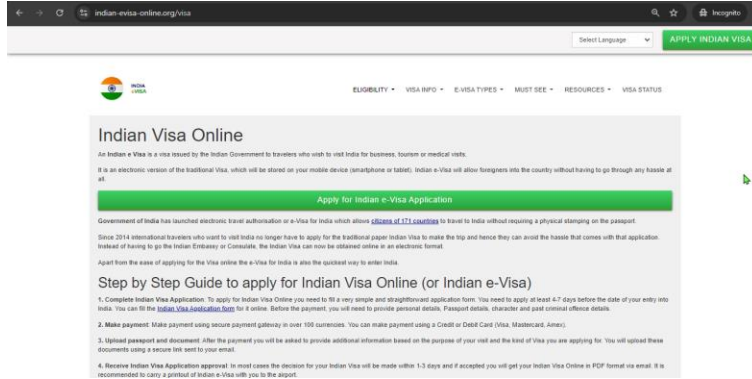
indian-evisa-online.org/visa

Incognito

Select Language

APPLY INDIAN VISA

INDIA e-VISA

ELIGIBILITY ▾ VISA INFO ▾ E-VISA TYPES ▾ MUST SEE ▾ RESOURCES ▾ VISA STATUS

Indian Visa Online

An Indian e Visa is a visa issued by the Indian Government to travelers who wish to visit India for business, tourism or medical visits.

It is an electronic version of the traditional Visa, which will be stored on your mobile device (smartphone or tablet). Indian e-Visa will allow foreigners into the country without having to go through any hassle at all.

Apply for Indian e-Visa Application

Government of India has launched electronic travel authorisation or e-Visa for India which allows citizens of 171 countries to travel to India without requiring a physical stamping on the passport.

Since 2014 international travelers who want to visit India no longer have to apply for the traditional paper Indian Visa to make the trip and hence they can avoid the hassle that comes with that application. Instead of having to go the Indian Embassy or Consulate, the Indian Visa can now be obtained online in an electronic format.

Apart from the ease of applying for the Visa online the e-Visa for India is also the quickest way to enter India.

Step by Step Guide to apply for Indian Visa Online (or Indian e-Visa)

1. Complete Indian Visa Application: To apply for Indian Visa Online you need to fill a very simple and straightforward application form. You need to apply at least 4-7 days before the date of your entry into India. You can fill the Indian Visa Application form for it online. Before the payment, you will need to provide personal details, Passport details, character and past criminal offence details.

2. Make payment: Make payment using secure payment gateway in over 100 currencies. You can make payment using a Credit or Debit Card (Visa, Mastercard, Amex).

3. Upload passport and document: After the payment you will be asked to provide additional information based on the purpose of your visit and the kind of Visa you are applying for. You will upload these documents using a secure link sent to your email.

4. Receive Indian Visa Application approval: In most cases the decision for your Indian Visa will be made within 1-3 days and if accepted you will get your Indian Visa Online in PDF format via email. It is recommended to carry a printout of Indian e-Visa with you to the airport.